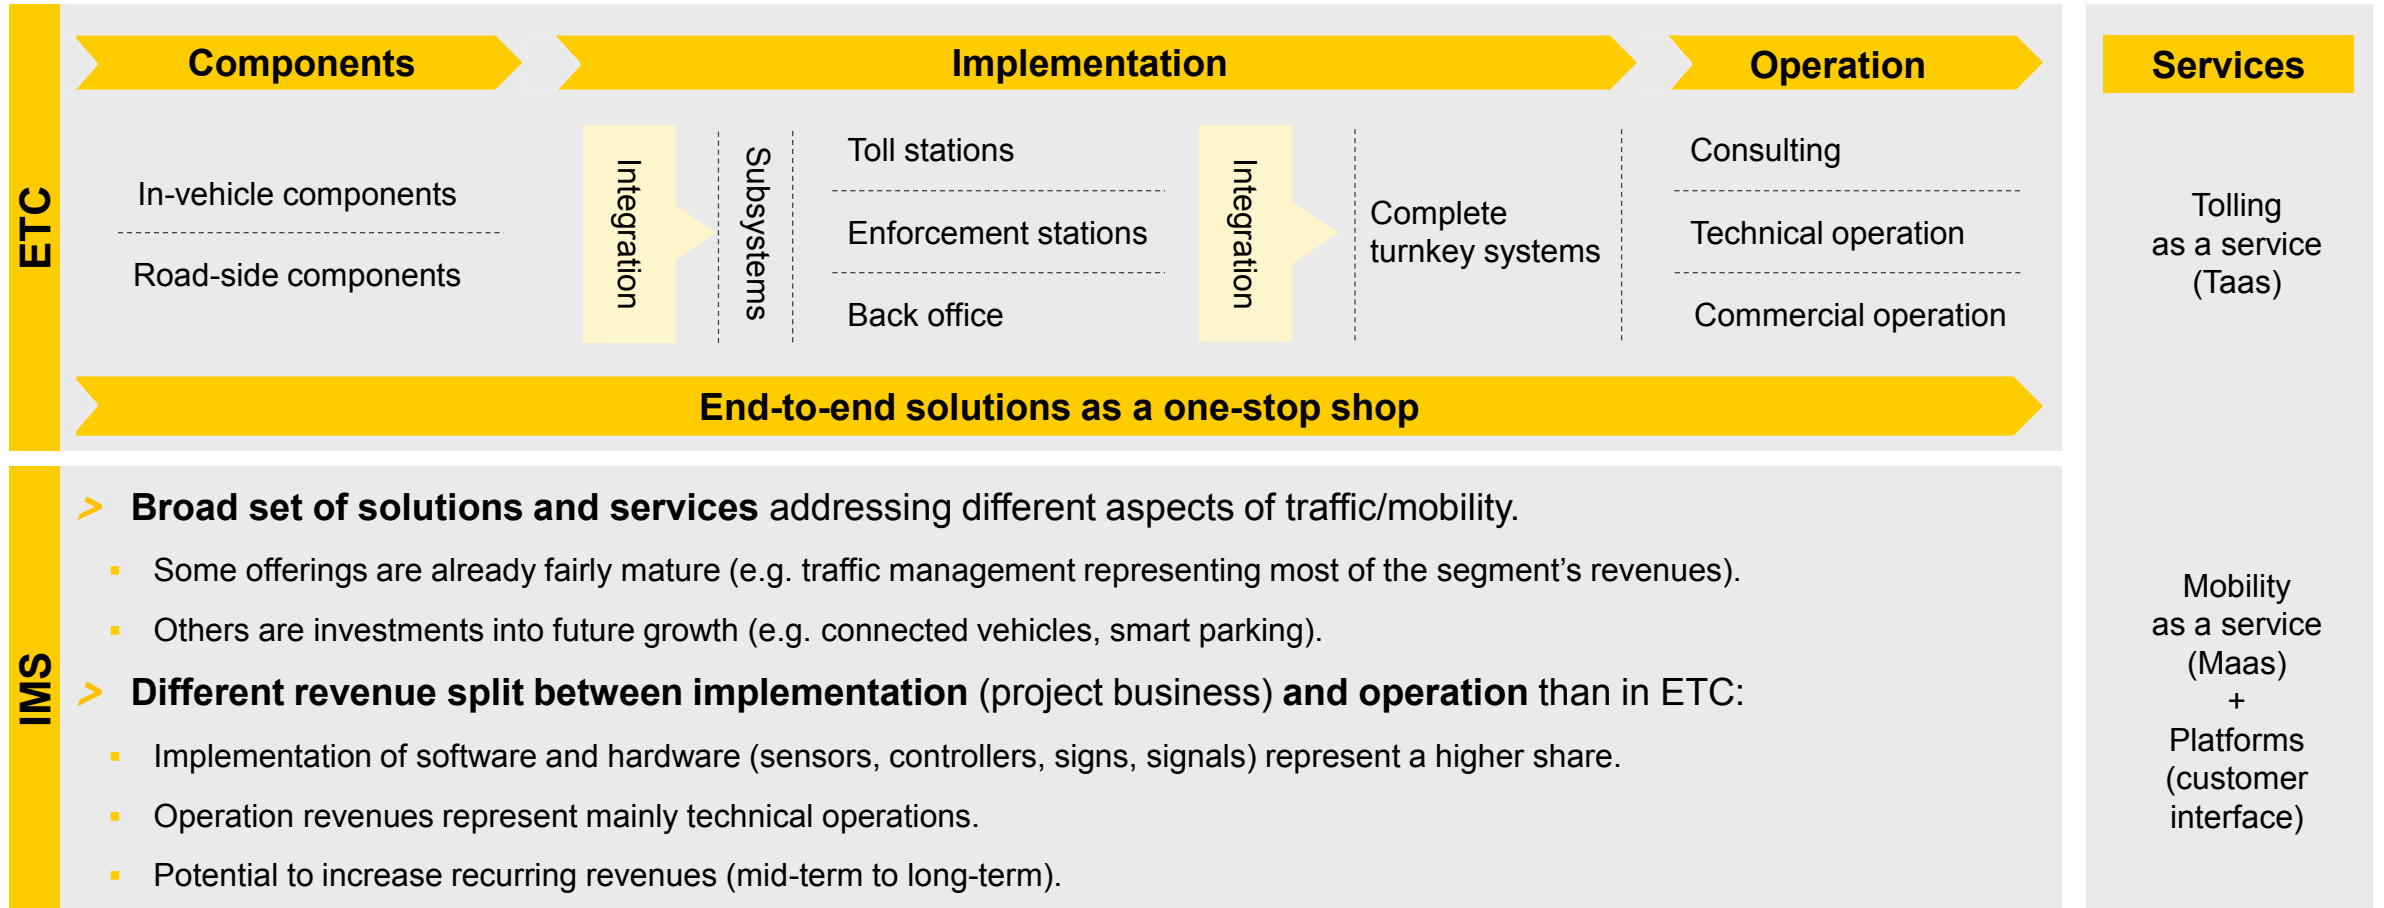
ETC

Components

Implementation

Operation

Services

In-vehicle components

Road-side components

Integration

Subsystems

Toll stations

Enforcement stations

Back office

Integration

Complete turnkey systems

Consulting

Technical operation

Commercial operation

Tolling as a service (Taas)

End-to-end solutions as a one-stop shop

IMS

> **Broad set of solutions and services** addressing different aspects of traffic/mobility.

▪ Some offerings are already fairly mature (e.g. traffic management representing most of the segment's revenues).

▪ Others are investments into future growth (e.g. connected vehicles, smart parking).

> **Different revenue split between implementation** (project business) **and operation** than in ETC:

▪ Implementation of software and hardware (sensors, controllers, signs, signals) represent a higher share.

▪ Operation revenues represent mainly technical operations.

▪ Potential to increase recurring revenues (mid-term to long-term).

Mobility as a service (Maas) + Platforms (customer interface)